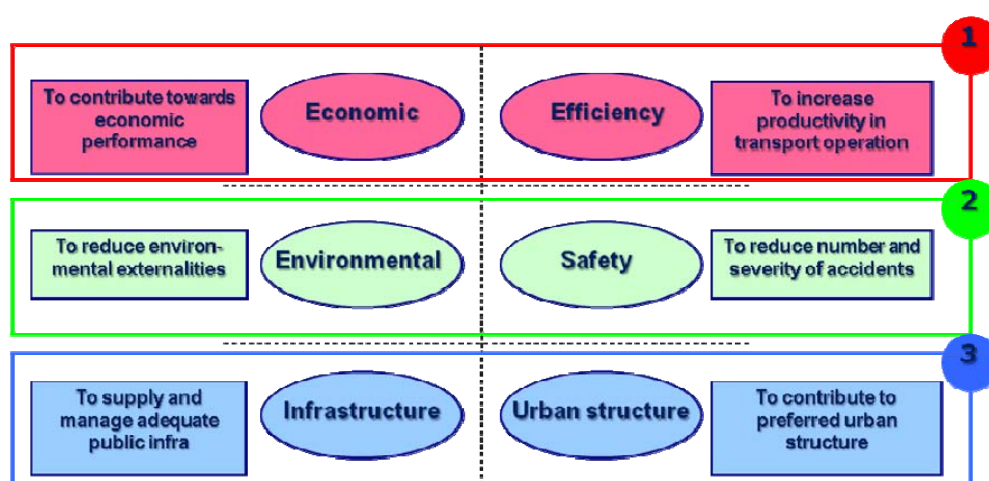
1

To contribute towards economic performance

Economic

Efficiency

To increase productivity in transport operation

2

To reduce environmental externalities

Environmental

Safety

To reduce number and severity of accidents

3

To supply and manage adequate public infra

Infrastructure

Urban structure

To contribute to preferred urban structure